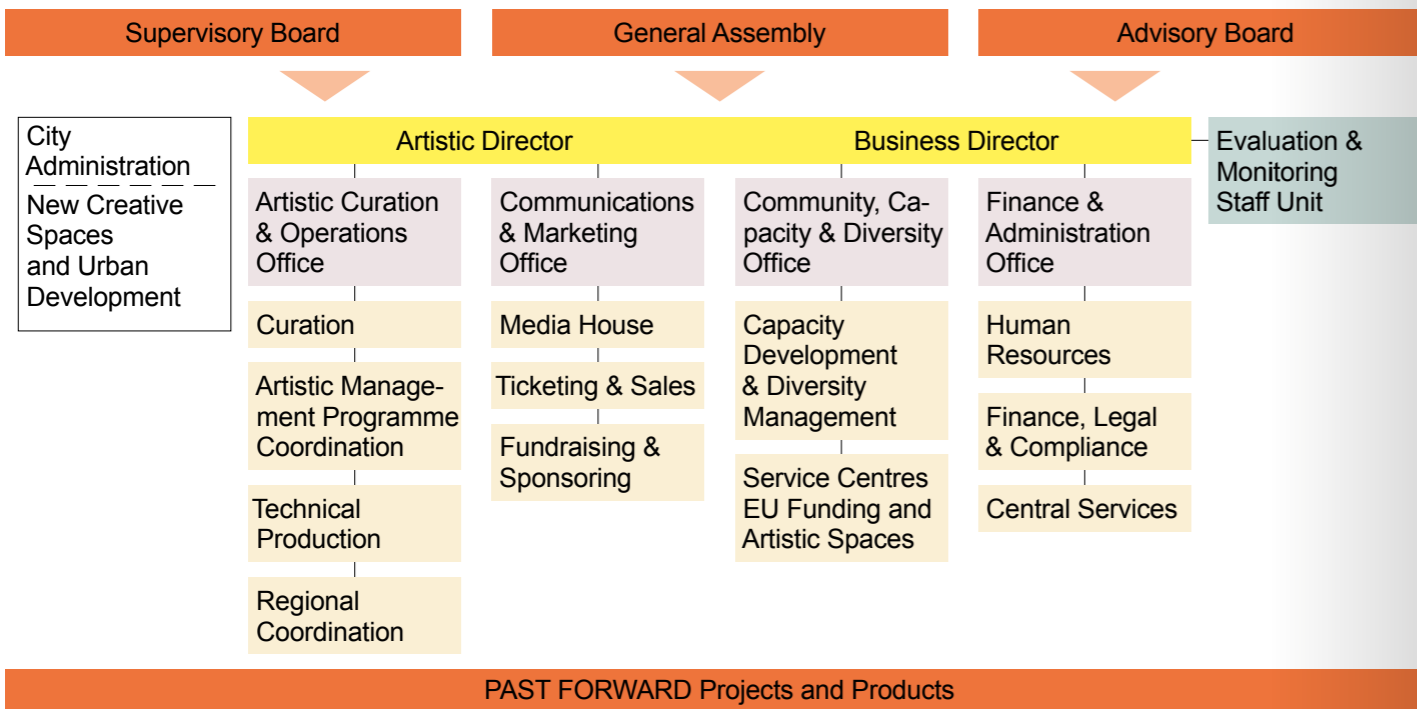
Supervisory Board

General Assembly

Advisory Board

City Administration

New Creative Spaces and Urban Development

Artistic Director

Business Director

Evaluation & Monitoring Staff Unit

Artistic Curation & Operations Office

Curation

Artistic Management Programme Coordination

Technical Production

Regional Coordination

Communications & Marketing Office

Media House

Ticketing & Sales

Fundraising & Sponsoring

Community, Capacity & Diversity Office

Capacity Development & Diversity Management

Service Centres EU Funding and Artistic Spaces

Finance & Administration Office

Human Resources

Finance, Legal & Compliance

Central Services

PAST FORWARD Projects and Products